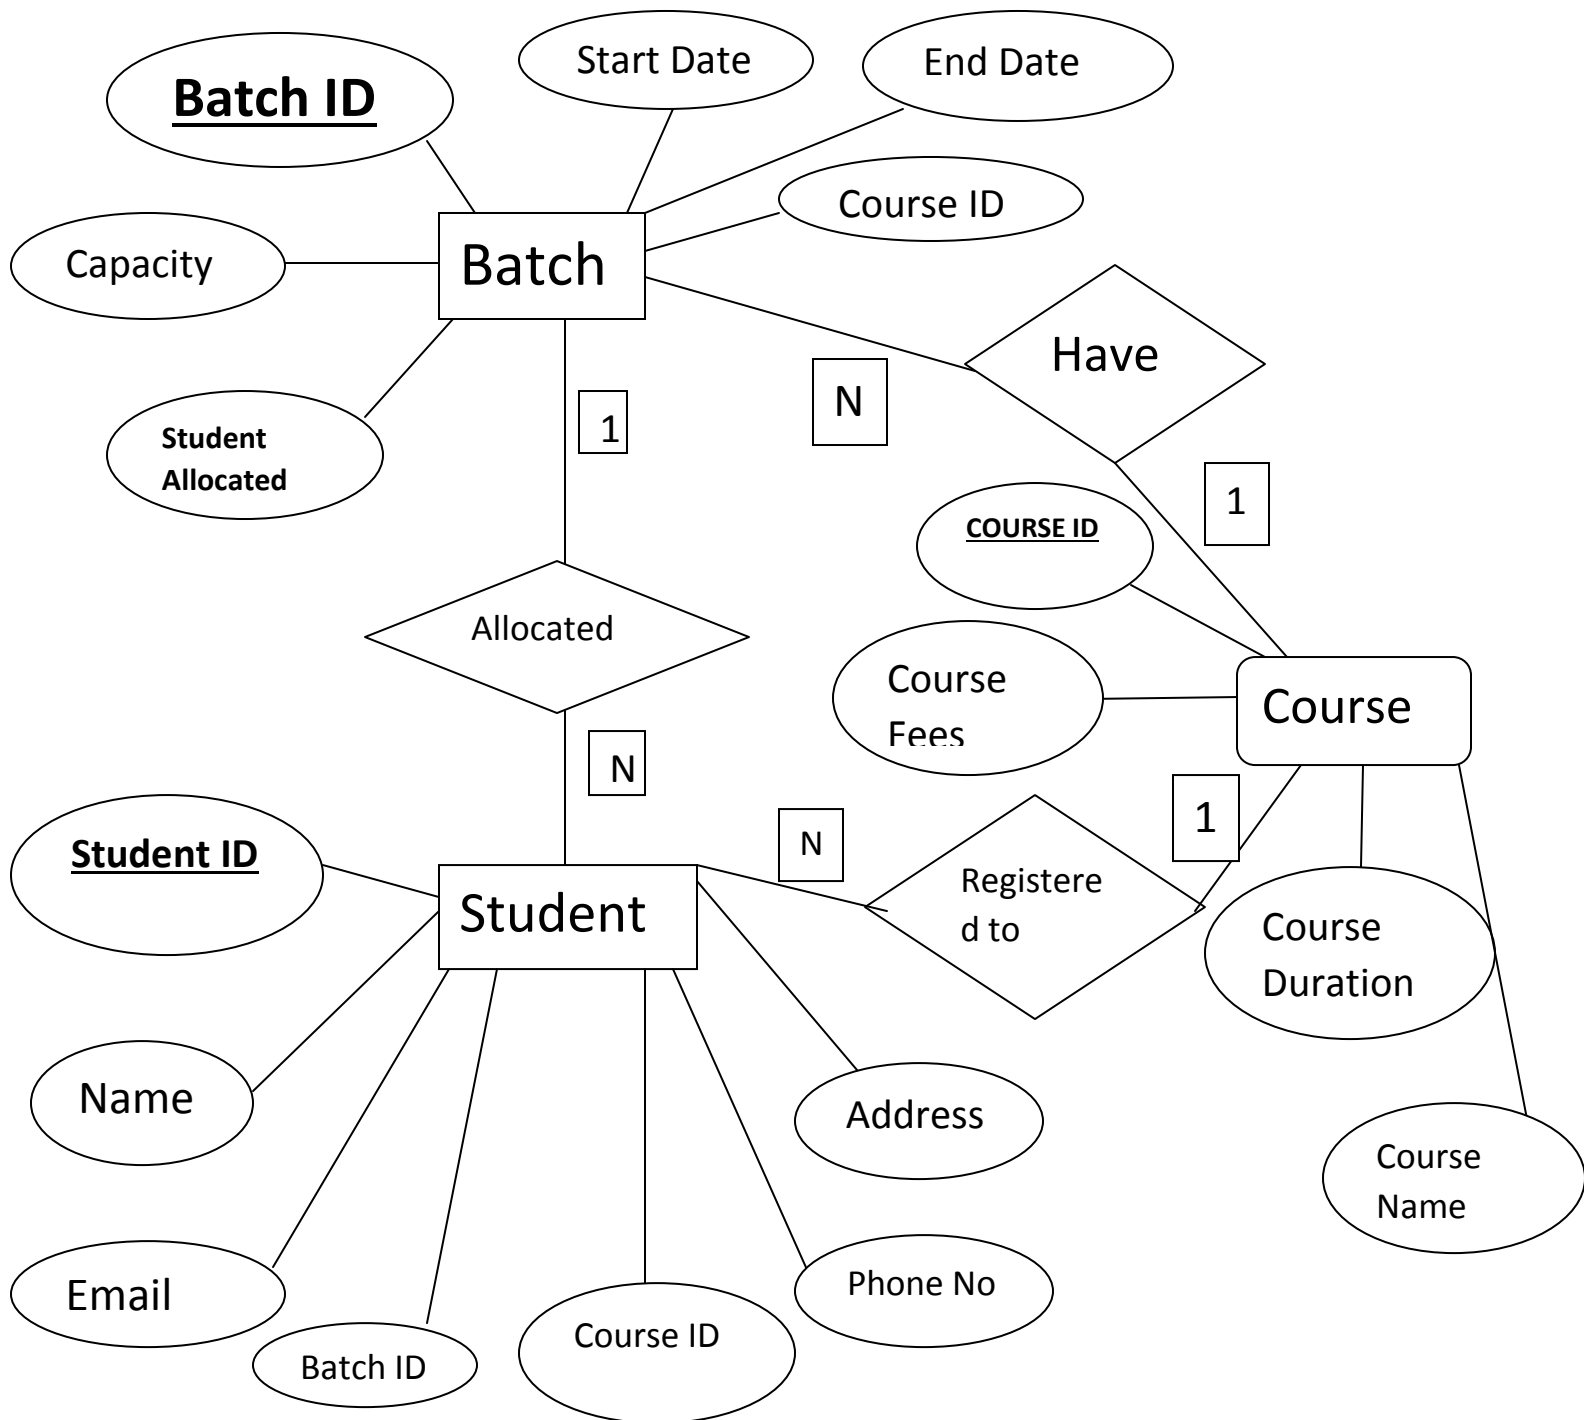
Batch ID

Start Date

End Date

Course ID

Capacity

Batch

Have

N

1

Student Allocated

1

COURSE ID

Allocated

Course Fees

Course

N

1

N

Student ID

Student

Registere d to

Course Duration

Name

Address

Course Name

Email

Phone No

Course ID

Batch ID